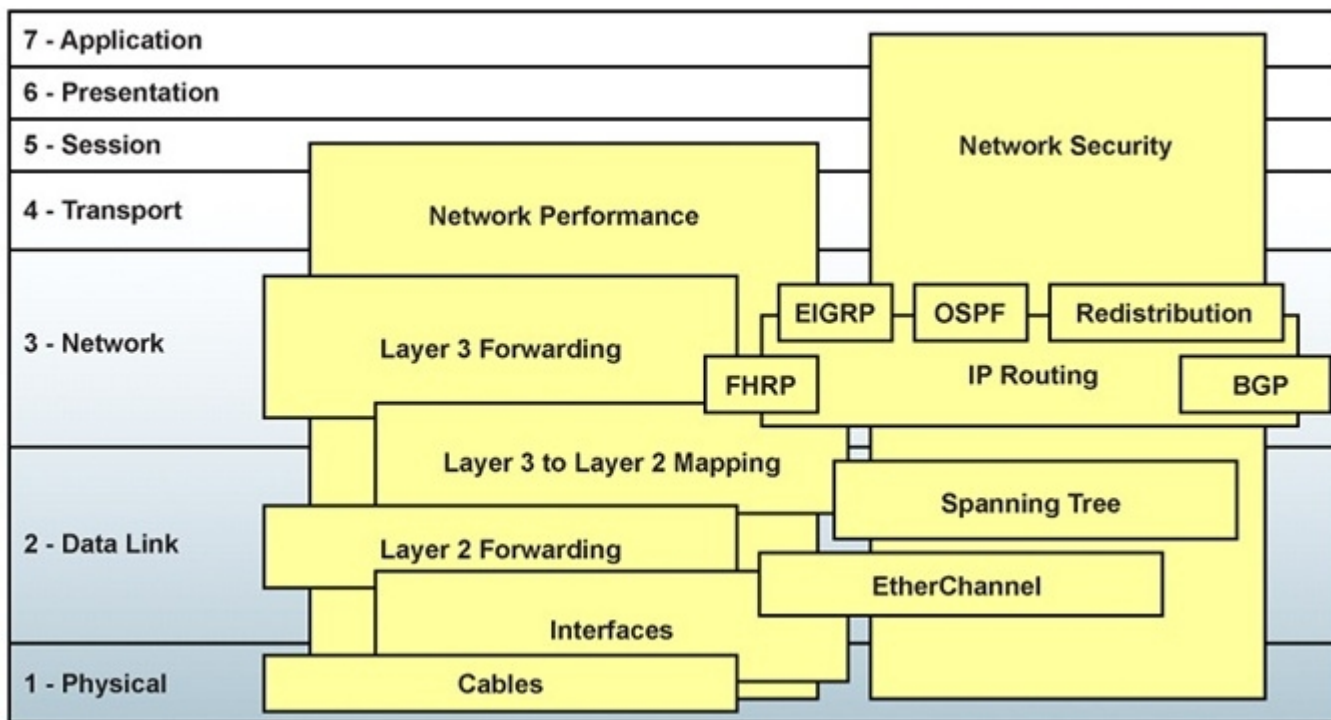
7 - Application
6 - Presentation
5 - Session
4 - Transport
3 - Network
2 - Data Link
1 - Physical

Network Security
Network Performance
EIGRP
OSPF
Redistribution
Layer 3 Forwarding
FHRP
IP Routing
BGP
Layer 3 to Layer 2 Mapping
Spanning Tree
Layer 2 Forwarding
EtherChannel
Interfaces
Cables